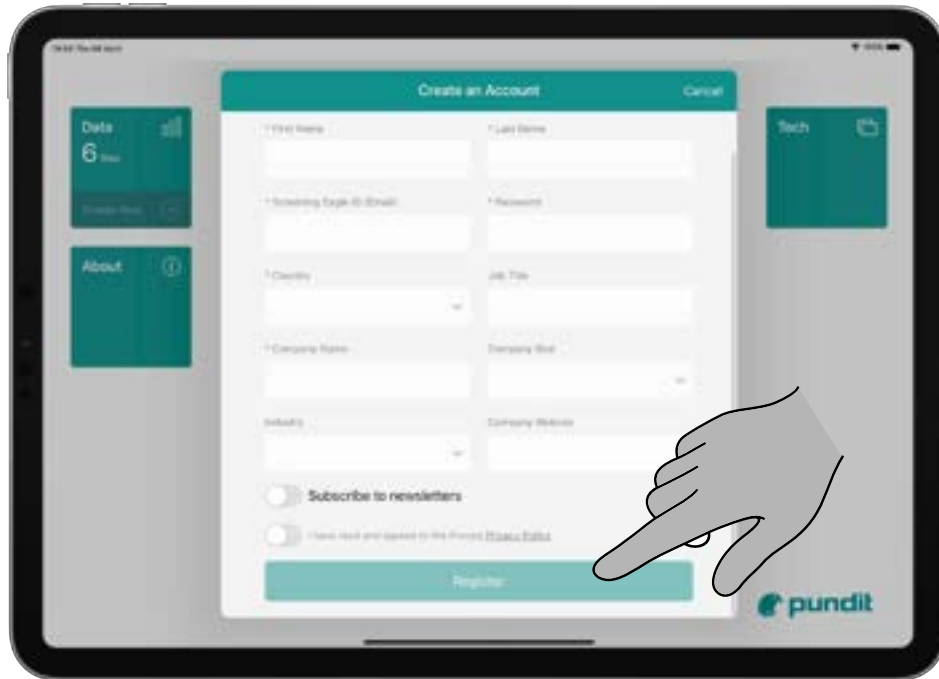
Data

6 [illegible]

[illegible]

About

Create an Account

Cancel

* First Name

* Last Name

* Screening Eagle ID (Email)

* Password

* Country

Job Title

* Company Name

Company Size

Industry

Company Website

Subscribe to newsletters

I have read and agreed to the Pundit Privacy Policy

Register

Tech

pundit